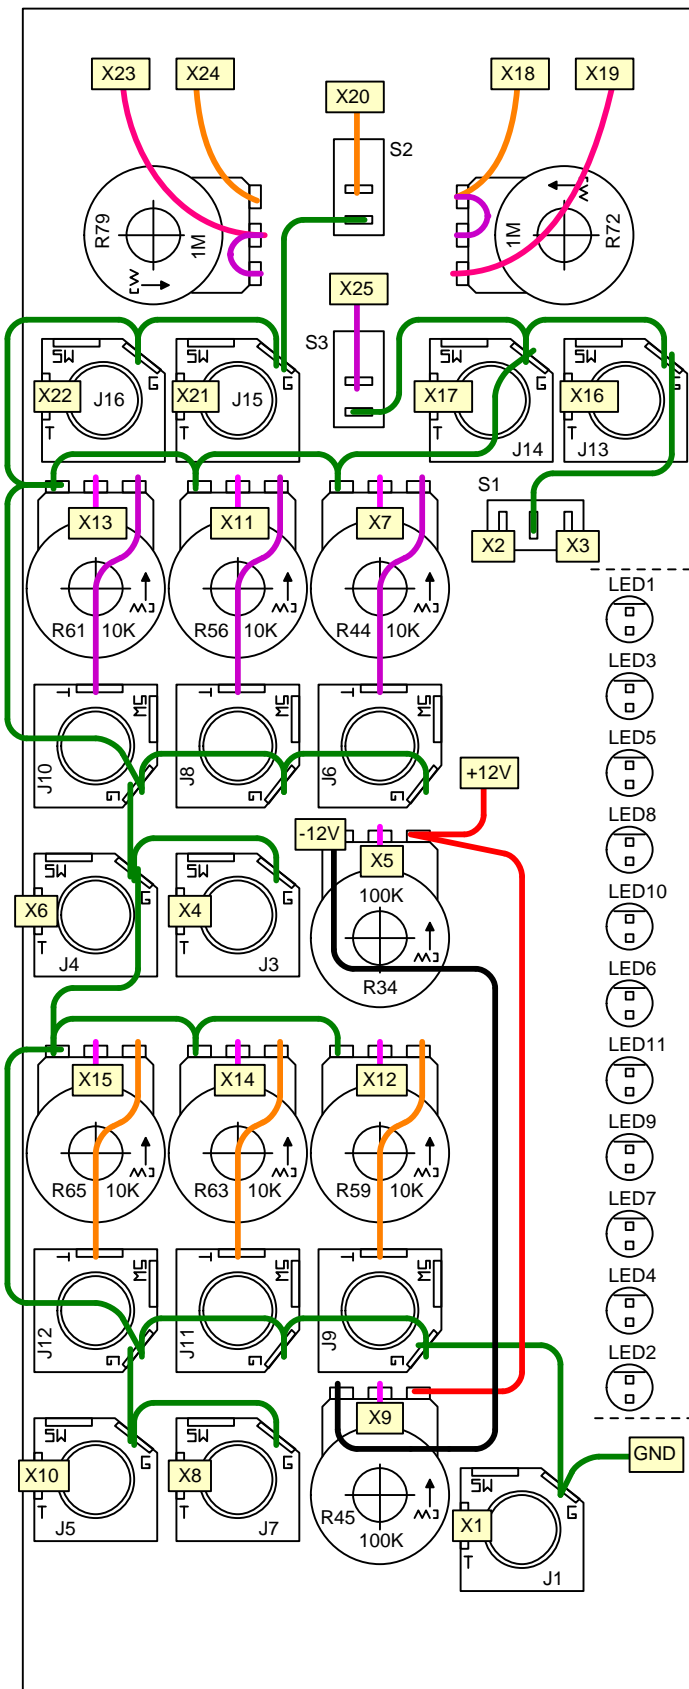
X23
X24
X20
S2
X18
X19
R79
1M
CW
1M
R72
CW
X25
S3
SW
G
X22
J16
T
SW
G
X21
J15
T
SW
G
X17
J14
T
SW
G
X16
J13
T
S1
X13
X11
X7
X2
X3
CW
R61
10K
CW
R56
10K
CW
R44
10K
LED1
LED3
LED5
LED8
LED10
LED6
LED11
LED9
LED7
LED4
LED2
T
SW
J10
G
T
SW
J8
G
T
SW
J6
G
+12V
-12V
X5
100K
CW
R34
SW
G
X6
J4
T
SW
G
X4
J3
T
X15
X14
X12
CW
R65
10K
CW
R63
10K
CW
R59
10K
T
SW
J12
G
T
SW
J11
G
T
SW
J9
G
X9
SW
G
X10
J5
T
SW
G
X8
J7
T
R45
100K
CW
GND
SW
G
X1
T
J1